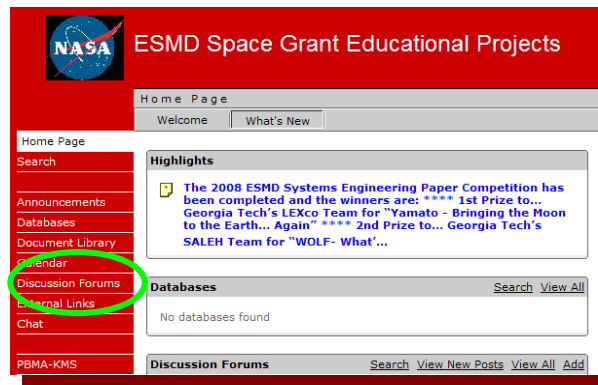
NASA

ESMD Space Grant Educational Projects

Home Page

Welcome | What's New

Home Page
Search

Announcements
Databases
Document Library
Calendar
Discussion Forums
External Links
Chat

PBMA-KMS

Highlights

The 2008 ESMD Systems Engineering Paper Competition has been completed and the winners are: **** 1st Prize to... Georgia Tech's LEXco Team for "Yamato - Bringing the Moon to the Earth... Again" **** 2nd Prize to... Georgia Tech's SALEH Team for "WOLF- What'...

Databases | Search | View All

No databases found

Discussion Forums | Search | View New Posts | View All | Add